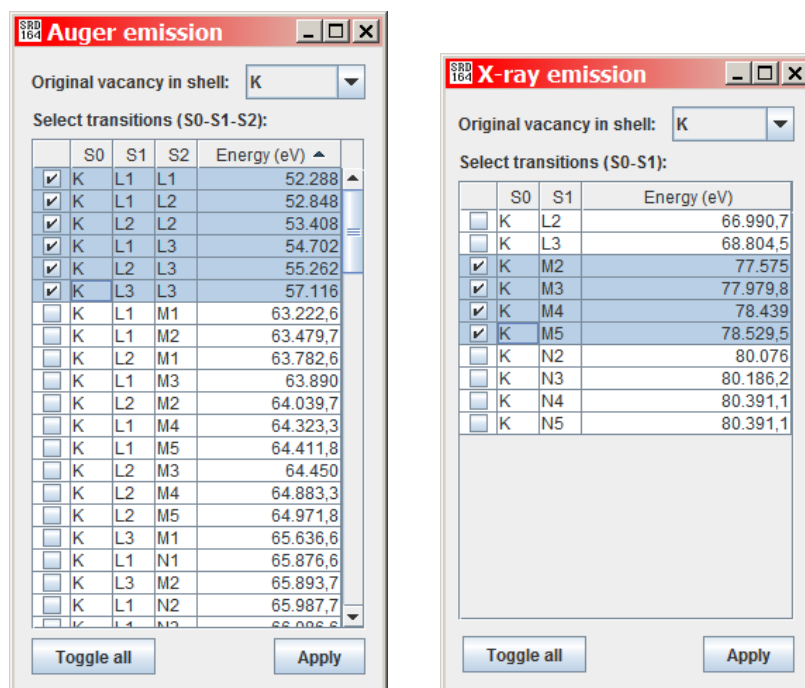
SRD 164 Auger emission

Original vacancy in shell: K

Select transitions (S0-S1-S2):

| | S0 | S1 | S2 | Energy (eV) |
|---|---|---|---|---|
| ✔ | K | L1 | L1 | 52.288 |
| ✔ | K | L1 | L2 | 52.848 |
| ✔ | K | L2 | L2 | 53.408 |
| ✔ | K | L1 | L3 | 54.702 |
| ✔ | K | L2 | L3 | 55.262 |
| ✔ | K | L3 | L3 | 57.116 |
| | K | L1 | M1 | 63.222,6 |
| | K | L1 | M2 | 63.479,7 |
| | K | L2 | M1 | 63.782,6 |
| | K | L1 | M3 | 63.890 |
| | K | L2 | M2 | 64.039,7 |
| | K | L1 | M4 | 64.323,3 |
| | K | L1 | M5 | 64.411,8 |
| | K | L2 | M3 | 64.450 |
| | K | L2 | M4 | 64.883,3 |
| | K | L2 | M5 | 64.971,8 |
| | K | L3 | M1 | 65.636,6 |
| | K | L1 | N1 | 65.876,6 |
| | K | L3 | M2 | 65.893,7 |
| | K | L1 | N2 | 65.987,7 |
| | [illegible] | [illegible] | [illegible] | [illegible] |

Toggle all
Apply

SRD 164 X-ray emission

Original vacancy in shell: K

Select transitions (S0-S1):

| | S0 | S1 | Energy (eV) |
|---|---|---|---|
| | K | L2 | 66.990,7 |
| | K | L3 | 68.804,5 |
| ✔ | K | M2 | 77.575 |
| ✔ | K | M3 | 77.979,8 |
| ✔ | K | M4 | 78.439 |
| ✔ | K | M5 | 78.529,5 |
| | K | N2 | 80.076 |
| | K | N3 | 80.186,2 |
| | K | N4 | 80.391,1 |
| | K | N5 | 80.391,1 |

Toggle all
Apply